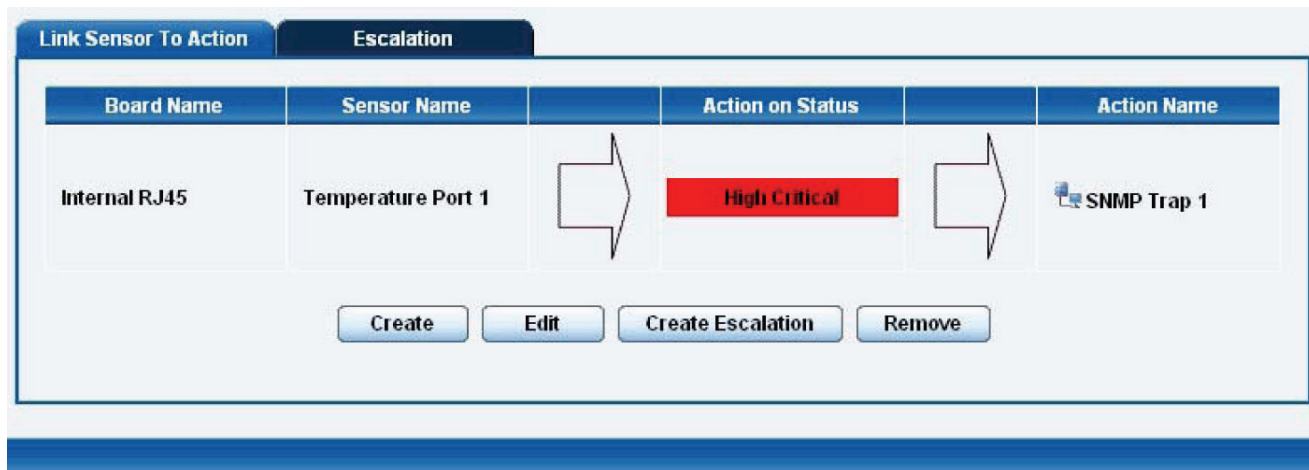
Link Sensor To Action | Escalation

| Board Name | Sensor Name | | Action on Status | | Action Name |
|---|---|---|---|---|---|
| Internal RJ45 | Temperature Port 1 | | High Critical | | SNMP Trap 1 |

Create | Edit | Create Escalation | Remove